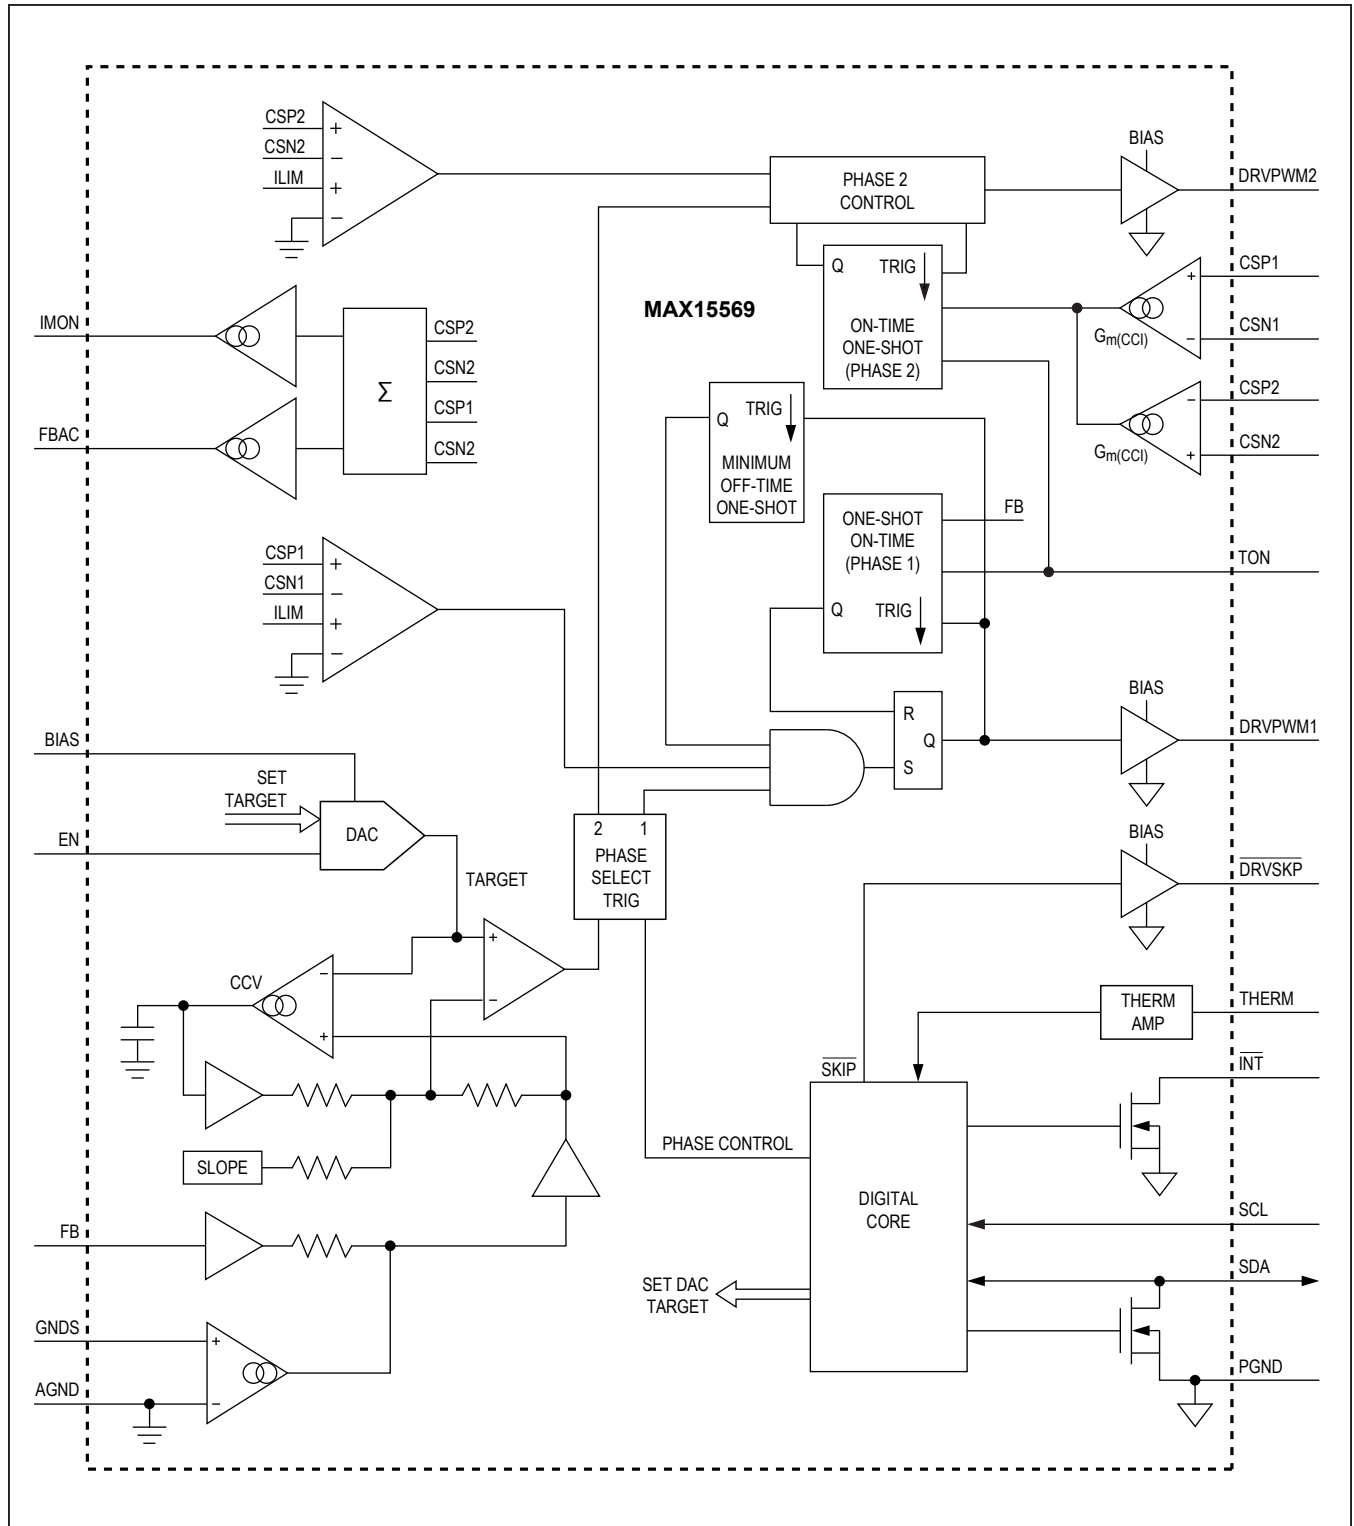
CSP2
CSN2
ILIM
+
−
+
−
PHASE 2 CONTROL
BIAS
DRVPWM2
Q
TRIG
CSP1
MAX15569
IMON
CSP2
CSN2
CSP1
CSN2
ON-TIME ONE-SHOT (PHASE 2)
$G_{m(CCI)}$
CSN1
CSP2
CSN2
$G_{m(CCI)}$
FBAC
Σ
Q
TRIG
MINIMUM OFF-TIME ONE-SHOT
ONE-SHOT ON-TIME (PHASE 1)
FB
TON
CSP1
CSN1
ILIM
+
−
+
−
Q
TRIG
BIAS
R
Q
S
DRVPWM1
BIAS
SET TARGET
DAC
EN
2
1
PHASE SELECT TRIG
BIAS
$\overline{DRVSKP}$
TARGET
+
−
CCV
−
+
THERM AMP
THERM
$\overline{SKIP}$
$\overline{INT}$
SLOPE
PHASE CONTROL
DIGITAL CORE
FB
SCL
SDA
SET DAC TARGET
GNDS
+
AGND
−
PGND